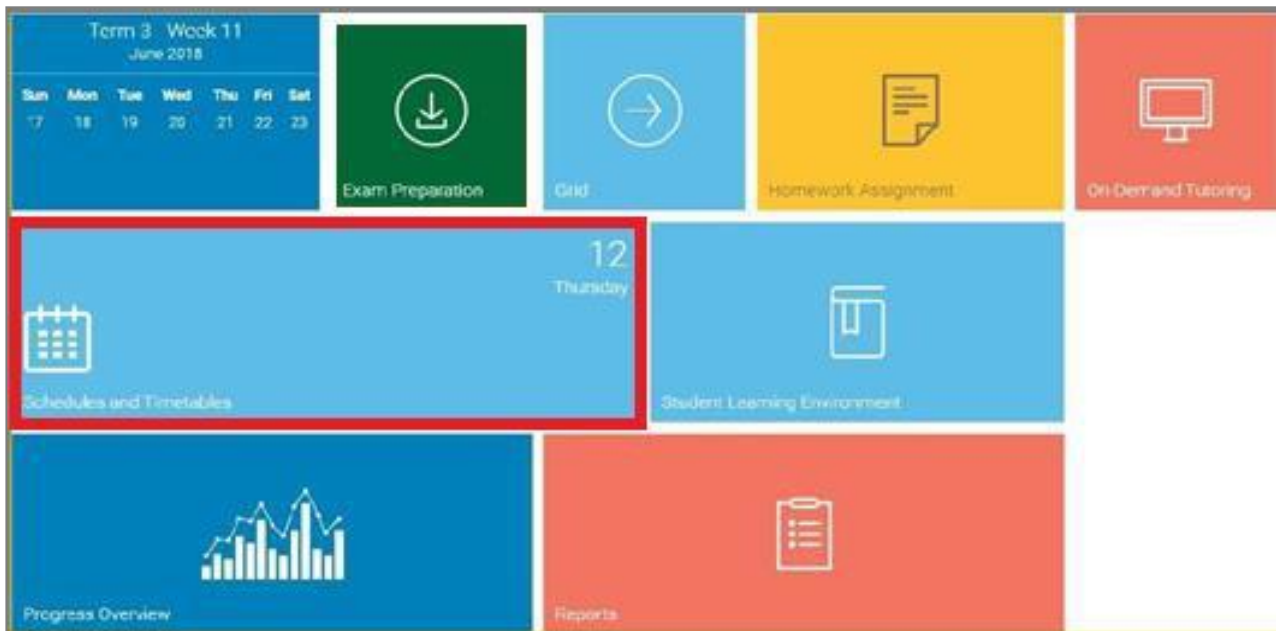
Term 3 Week 11
June 2018

| Sun | Mon | Tue | Wed | Thu | Fri | Sat |
|---|---|---|---|---|---|---|
| 17 | 18 | 19 | 20 | 21 | 22 | 23 |

Exam Preparation

Grid

Homework Assignment

On-Demand Tutoring

12
Thursday

Schedules and Timetables

Student Learning Environment

Progress Overview

Reports